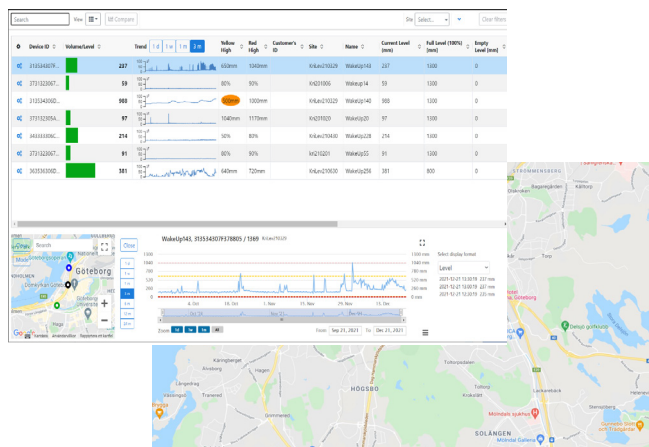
Search View Compare Site Select... Clear filters

| | Device ID | Volume/Level | | Trend 1d 1w 1m 3m | Yellow High | Red High | Customer's ID | Site | Name | Current Level (mm) | Full Level (100%) (mm) | Empty Level (mm) |
|---|---|---|---|---|---|---|---|---|---|---|---|---|
| | 3135343077... | | 237 | | 650mm | 1040mm | | KnLev210329 | WakeUp143 | 237 | 1300 | 0 |
| | 3737323067... | | 59 | | 80% | 90% | | KnL031006 | WakeUp14 | 59 | 1300 | 0 |
| | 3135343030... | | 980 | | 600mm | 1000mm | | KnLev210329 | WakeUp140 | 980 | 1300 | 0 |
| | 3737323935... | | 97 | | 1040mm | 1170mm | | KnL031031 | WakeUp20 | 97 | 1300 | 0 |
| | 3433343030... | | 214 | | 50% | 80% | | KnLev210430 | WakeUp228 | 214 | 1300 | 0 |
| | 3737323067... | | 91 | | 80% | 90% | | KnL210201 | WakeUp55 | 91 | 1300 | 0 |
| | 3635363030... | | 381 | | 640mm | 720mm | | KnLev210630 | WakeUp258 | 381 | 800 | 0 |

Search
Close
1d 1w 1m 3m 6m 1y 5y 10y
Göteborg
Google

WakeUp143, 3135343079378805 / 1069 KnLev210329

1300 1040 780 520 260 0
1300 mm 1040 mm 780 mm 520 mm 260 mm 0 mm
6. Oct 18. Oct 1. Nov 15. Nov 29. Nov 13. Dec
Zoom 1d 1w 1m All
From Sep 21, 2021 To Dec 21, 2021

Select display format
Level
2021-12-21 13:30:19 237 mm
2021-12-21 13:30:19 237 mm
2021-12-21 13:30:19 225 mm

STROMMENSBERG
Kärrtorp
Torp
Delsjö golfklubb
HÖGSBO
SOLÄNGEN
Mölndals sjukhus
Mölndal Galleria